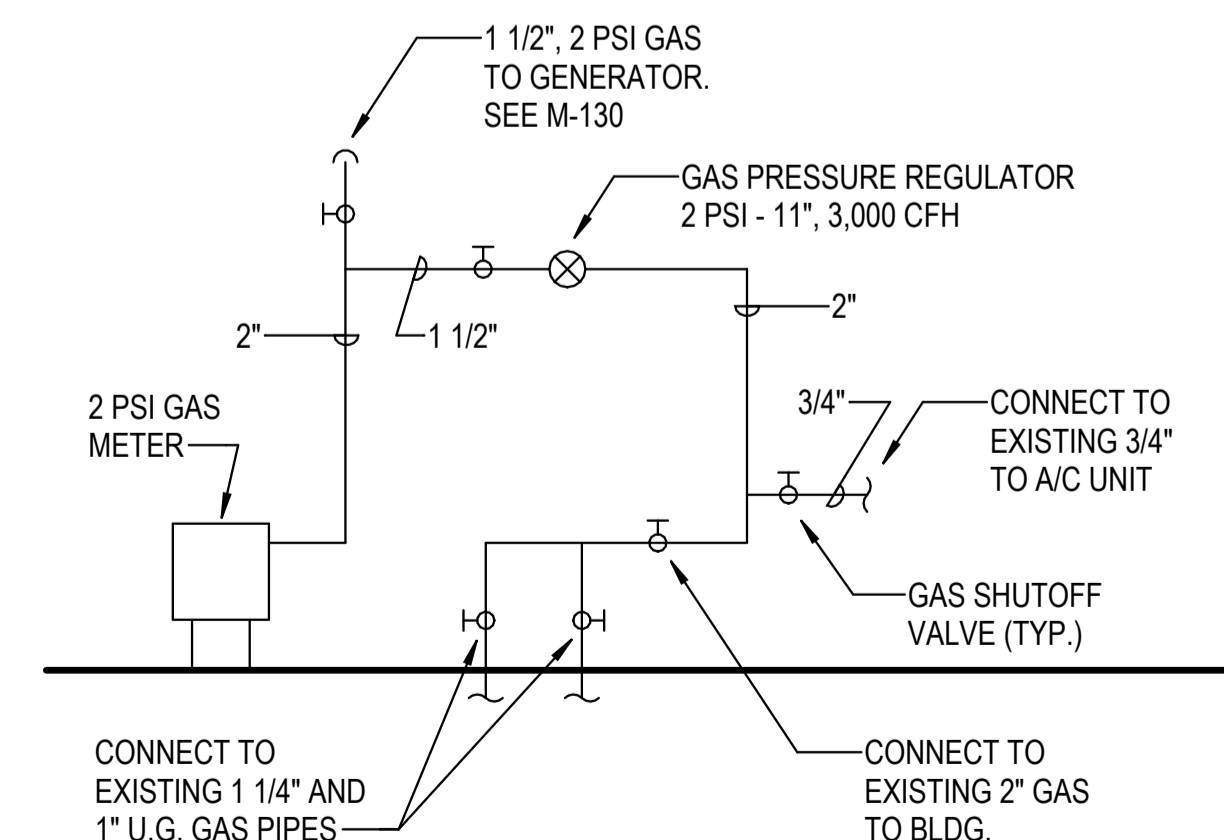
1 1/2", 2 PSI GAS
TO GENERATOR.
SEE M-130

GAS PRESSURE REGULATOR
2 PSI - 11", 3,000 CFH

2"

2"

1 1/2"

2 PSI GAS
METER

3/4"

CONNECT TO
EXISTING 3/4"
TO A/C UNIT

GAS SHUTOFF
VALVE (TYP.)

CONNECT TO
EXISTING 1 1/4" AND
1" U.G. GAS PIPES

CONNECT TO
EXISTING 2" GAS
TO BLDG.